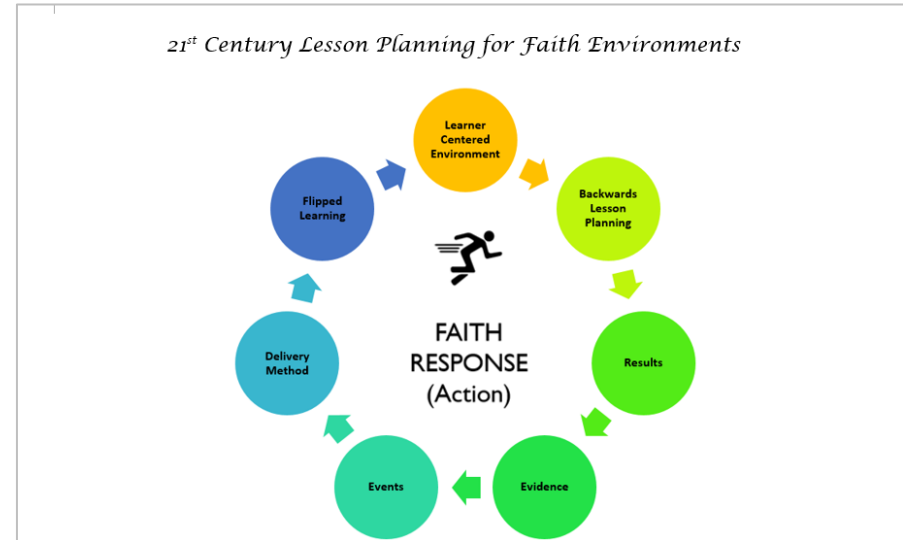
$21^{st}$ Century Lesson Planning for Faith Environments

Learner Centered Environment

Backwards Lesson Planning

Results

Evidence

Events

Delivery Method

Flipped Learning

FAITH RESPONSE (Action)